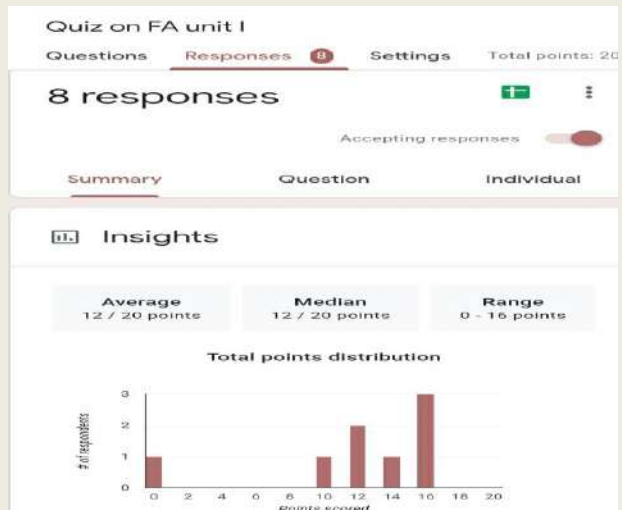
Quiz on FA unit I

Questions Responses 8 Settings Total points: 20

8 responses

Accepting responses

Summary Question Individual

Insights

Average
12 / 20 points

Median
12 / 20 points

Range
0 - 16 points

Total points distribution

# of respondents

3
2
1
0

0 2 4 6 8 10 12 14 16 18 20

Points scored